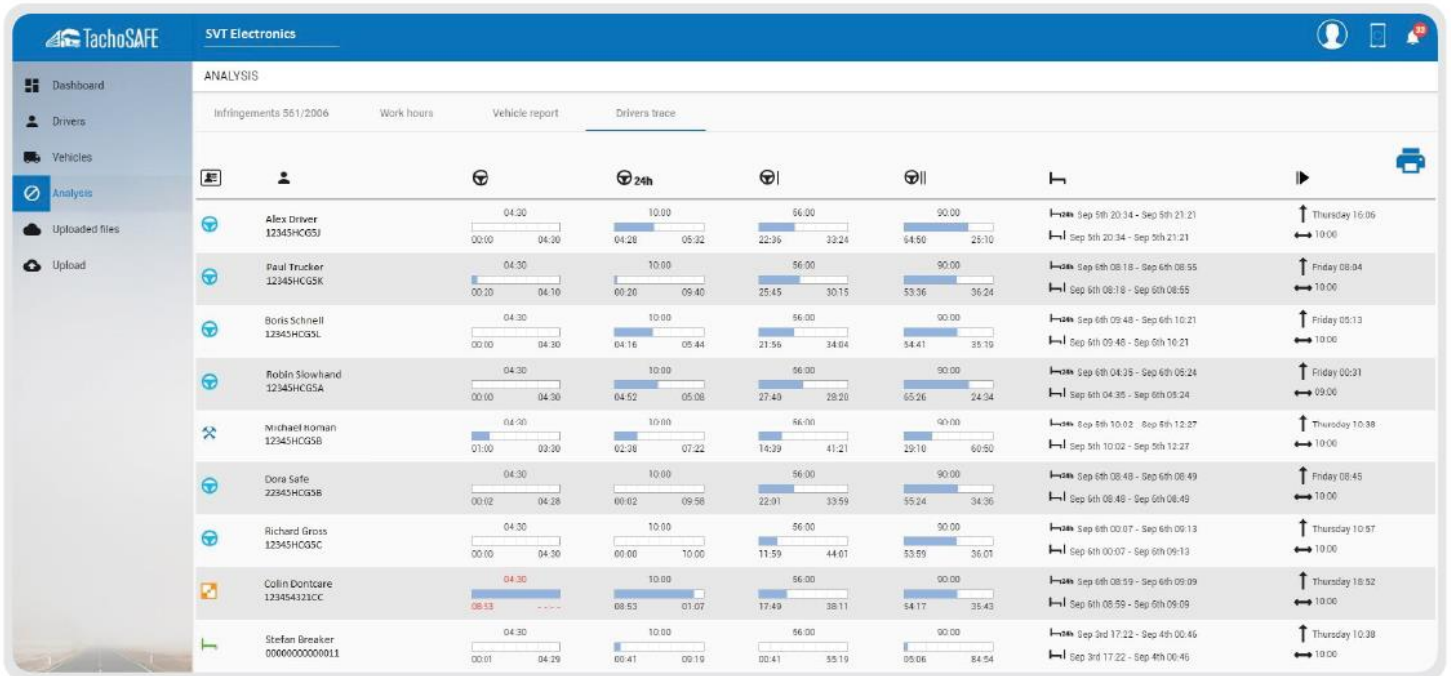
TachoSAFE

SVT Electronics

Dashboard
Drivers
Vehicles
Analysis
Uploaded files
Upload

ANALYSIS

Infringements 561/2006 Work hours Vehicle report Drivers trace

24h

| | | | | | | | |
|---|---|---|---|---|---|---|---|
| | Alex Driver 12345HCG5J | 04:30 00:00 04:30 | 10:00 04:28 05:32 | 56:00 22:36 33:24 | 90:00 64:50 25:10 | 24h Sep 5th 20:34 - Sep 5th 21:21 / Sep 5th 20:34 - Sep 5th 21:21 | Thursday 16:06 / 10:00 |
| | Paul Trucker 12345HCG5K | 04:30 00:20 04:10 | 10:00 00:20 09:40 | 56:00 25:45 30:15 | 90:00 53:36 36:24 | 24h Sep 6th 08:18 - Sep 6th 08:55 / Sep 6th 08:18 - Sep 6th 08:55 | Friday 08:04 / 10:00 |
| | Boris Schnell 12345HCG5L | 04:30 00:00 04:30 | 10:00 04:16 05:44 | 56:00 21:56 34:04 | 90:00 54:41 35:19 | 24h Sep 6th 09:48 - Sep 6th 10:21 / Sep 6th 09:48 - Sep 6th 10:21 | Friday 05:13 / 10:00 |
| | Robin Slowhand 12345HCG5A | 04:30 00:00 04:30 | 10:00 04:52 05:08 | 56:00 27:40 28:20 | 90:00 65:26 24:34 | 24h Sep 6th 04:35 - Sep 6th 05:24 / Sep 6th 04:35 - Sep 6th 05:24 | Friday 00:31 / 09:00 |
| | Michael Roman 12345HCG5B | 04:30 01:00 03:30 | 10:00 02:38 07:22 | 56:00 14:39 41:21 | 90:00 29:10 60:50 | 24h Sep 5th 10:02 - Sep 5th 12:27 / Sep 5th 10:02 - Sep 5th 12:27 | Thursday 10:38 / 10:00 |
| | Dora Safe 22345HCG5B | 04:30 00:02 04:28 | 10:00 00:02 09:58 | 56:00 22:01 33:59 | 90:00 55:24 34:36 | 24h Sep 6th 08:48 - Sep 6th 08:49 / Sep 6th 08:48 - Sep 6th 08:49 | Friday 08:45 / 10:00 |
| | Richard Gross 12345HCG5C | 04:30 00:00 04:30 | 10:00 00:00 10:00 | 56:00 11:59 44:01 | 90:00 53:59 36:01 | 24h Sep 6th 00:07 - Sep 6th 09:13 / Sep 6th 00:07 - Sep 6th 09:13 | Thursday 10:57 / 10:00 |
| | Colin Dontcare 123454321CC | 04:30 08:53 ----- | 10:00 08:53 01:07 | 56:00 17:49 38:11 | 90:00 54:17 35:43 | 24h Sep 6th 08:59 - Sep 6th 09:09 / Sep 6th 08:59 - Sep 6th 09:09 | Thursday 18:52 / 10:00 |
| | Stefan Breaker 00000000000011 | 04:30 00:01 04:29 | 10:00 00:41 09:19 | 56:00 00:41 55:19 | 90:00 05:06 84:54 | 24h Sep 3rd 17:22 - Sep 4th 00:46 / Sep 3rd 17:22 - Sep 4th 00:46 | Thursday 10:38 / 10:00 |